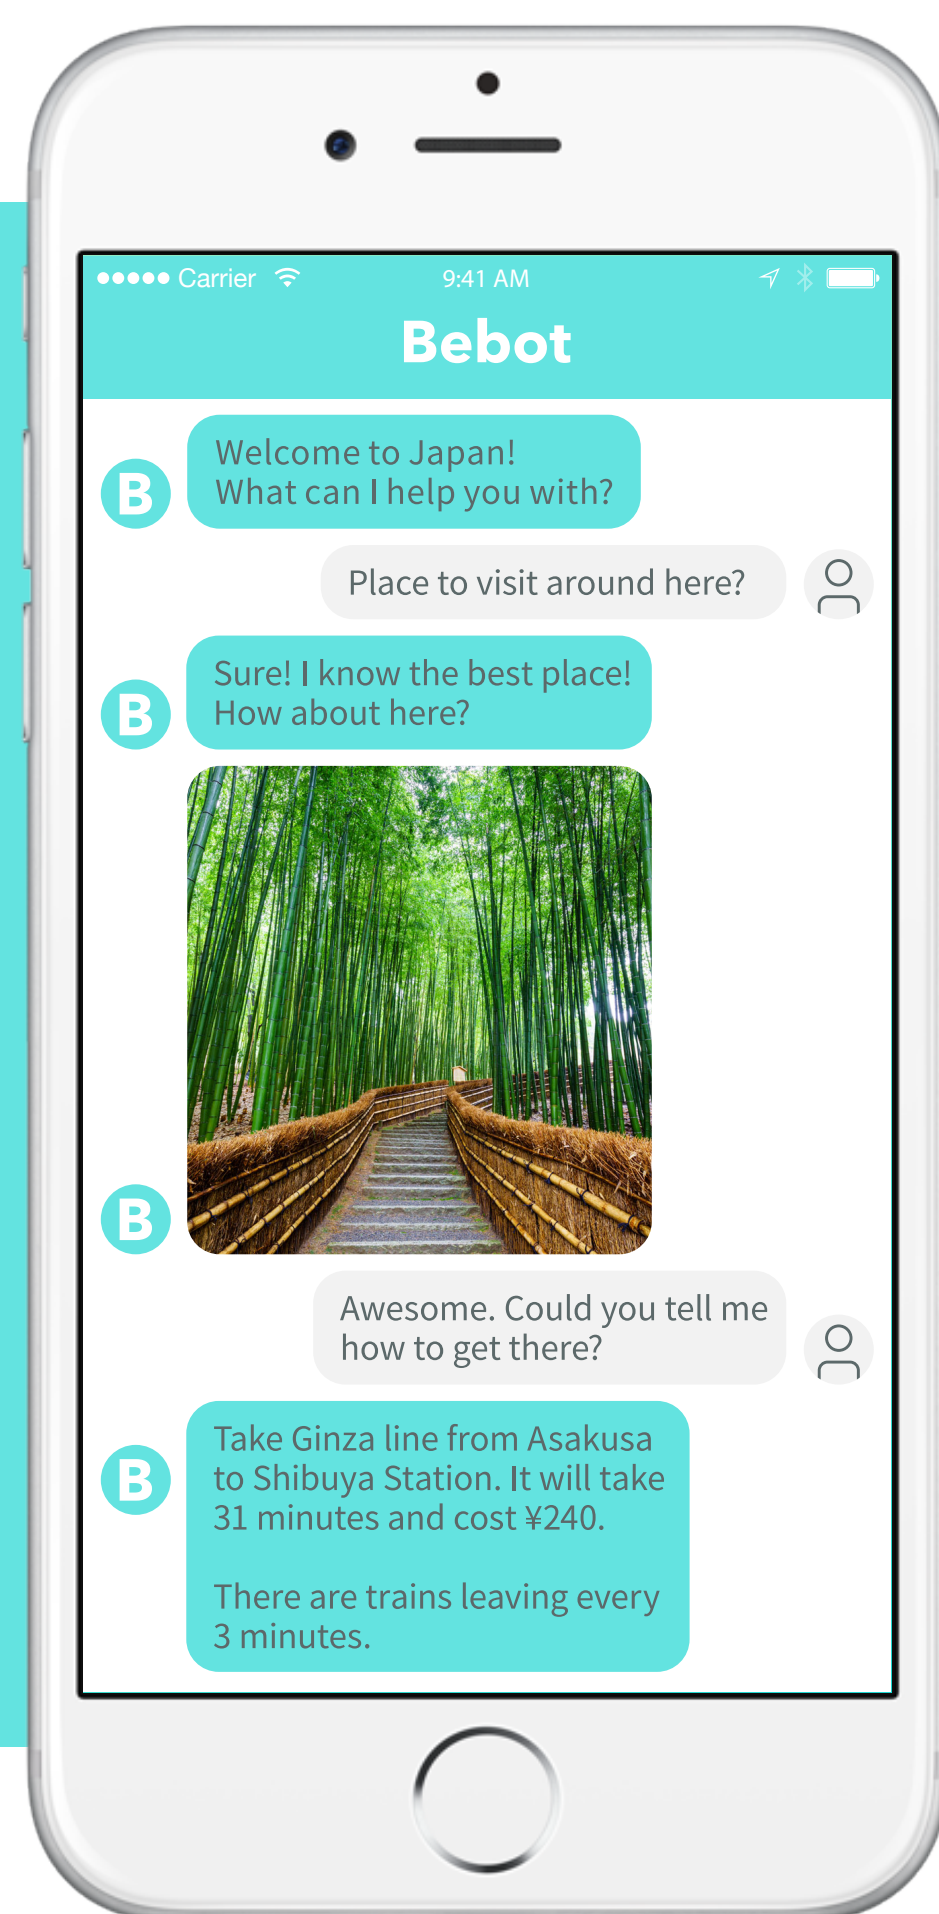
●●●●● Carrier 9:41 AM

Bebot

B

Welcome to Japan!
What can I help you with?

Place to visit around here?

B

Sure! I know the best place!
How about here?

B

Awesome. Could you tell me how to get there?

B

Take Ginza line from Asakusa to Shibuya Station. It will take 31 minutes and cost ¥240.

There are trains leaving every 3 minutes.